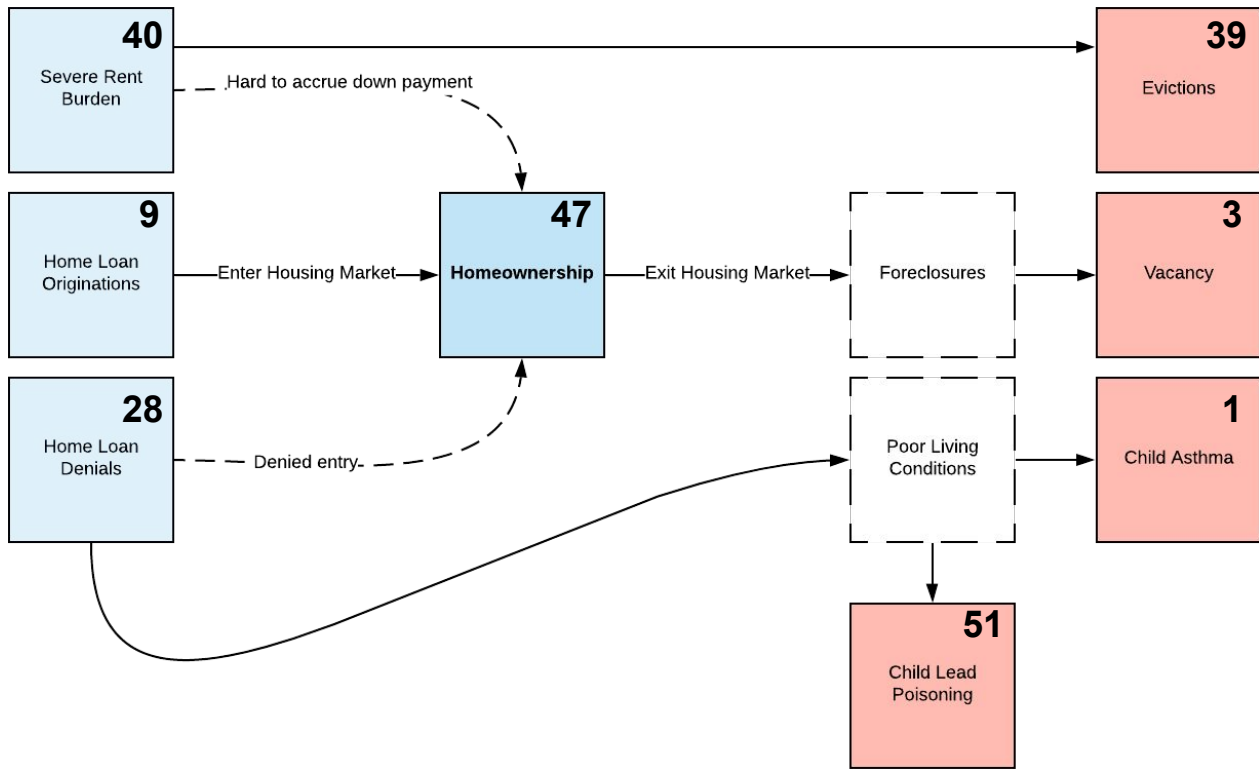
40
Severe Rent Burden

Hard to accrue down payment

39
Evictions

9
Home Loan Originations

Enter Housing Market

47
**Homeownership**

Exit Housing Market

Foreclosures

3
Vacancy

28
Home Loan Denials

Denied entry

Poor Living Conditions

1
Child Asthma

51
Child Lead Poisoning